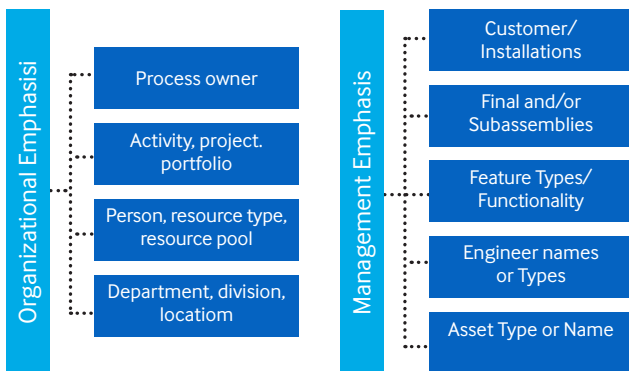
Organizational Emphasisi

Process owner

Activity, project. portfolio

Person, resource type, resource pool

Department, division, locatiom

Management Emphasis

Customer/ Installations

Final and/or Subassemblies

Feature Types/ Functionality

Engineer names or Types

Asset Type or Name